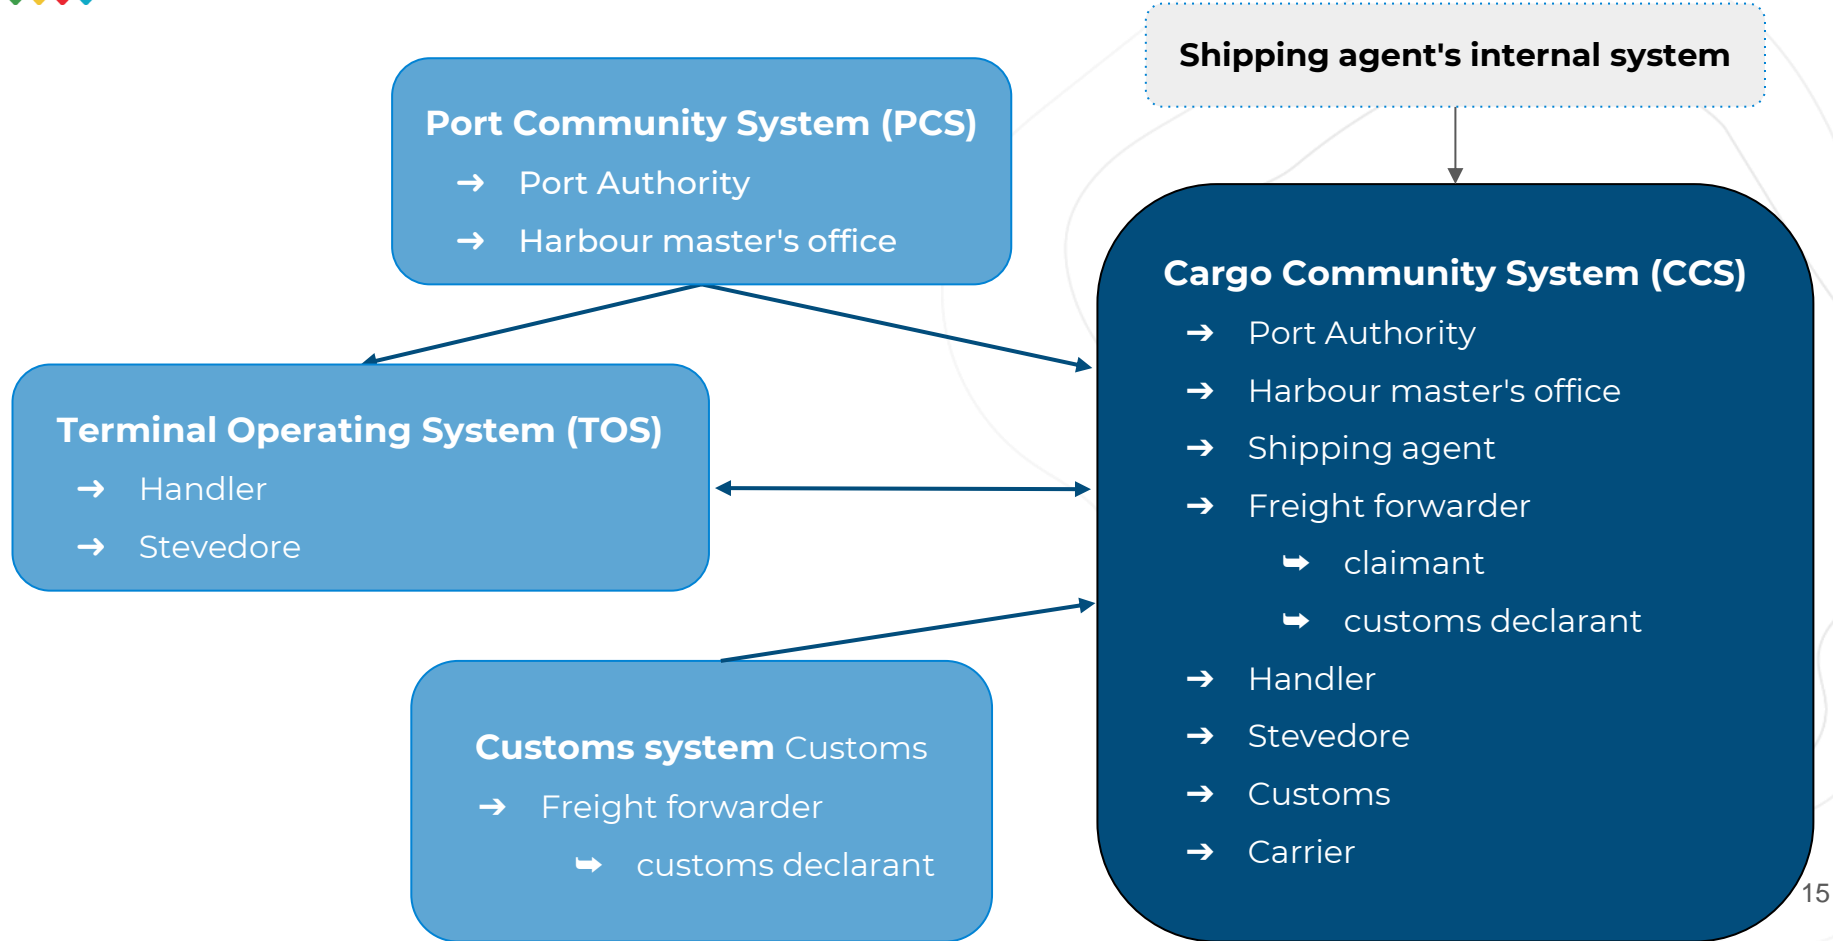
Shipping agent's internal system

Port Community System (PCS)
→ Port Authority
→ Harbour master's office

Terminal Operating System (TOS)
→ Handler
→ Stevedore

Customs system Customs
→ Freight forwarder
➥ customs declarant

Cargo Community System (CCS)
→ Port Authority
→ Harbour master's office
→ Shipping agent
→ Freight forwarder
➥ claimant
➥ customs declarant
→ Handler
→ Stevedore
→ Customs
→ Carrier

15